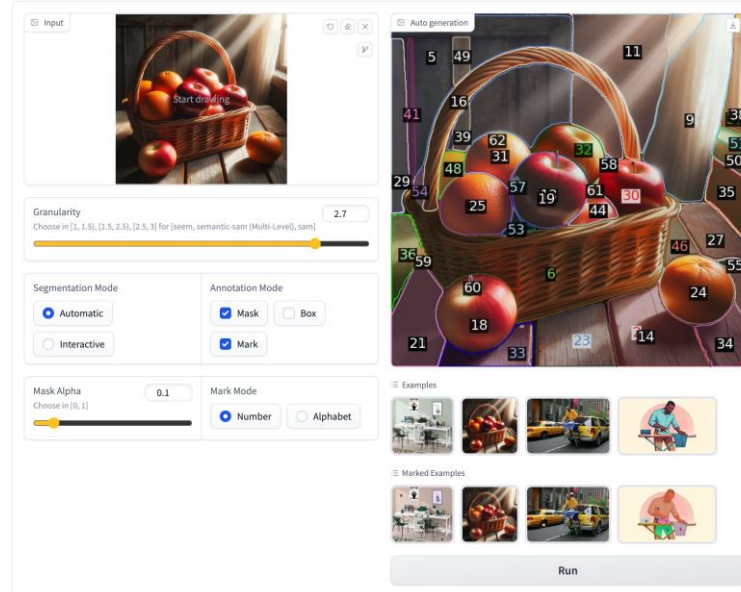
Input

Start drawing

Granularity

2.7

Choose in [1, 1.5), [1.5, 2.5), [2.5, 3] for [seem, semantic-sam (Multi-Level), sam]

Segmentation Mode

Automatic

Interactive

Annotation Mode

Mask

Box

Mark

Mask Alpha

0.1

Choose in [0, 1]

Mark Mode

Number

Alphabet

Auto generation

5 49 11 41 16 9 39 62 31 32 58 48 29 54 57 19 61 30 35 25 44 53 46 27 36 59 6 60 24 18 23 14 21 33 34 38 51 50 55

Examples

Marked Examples

Run